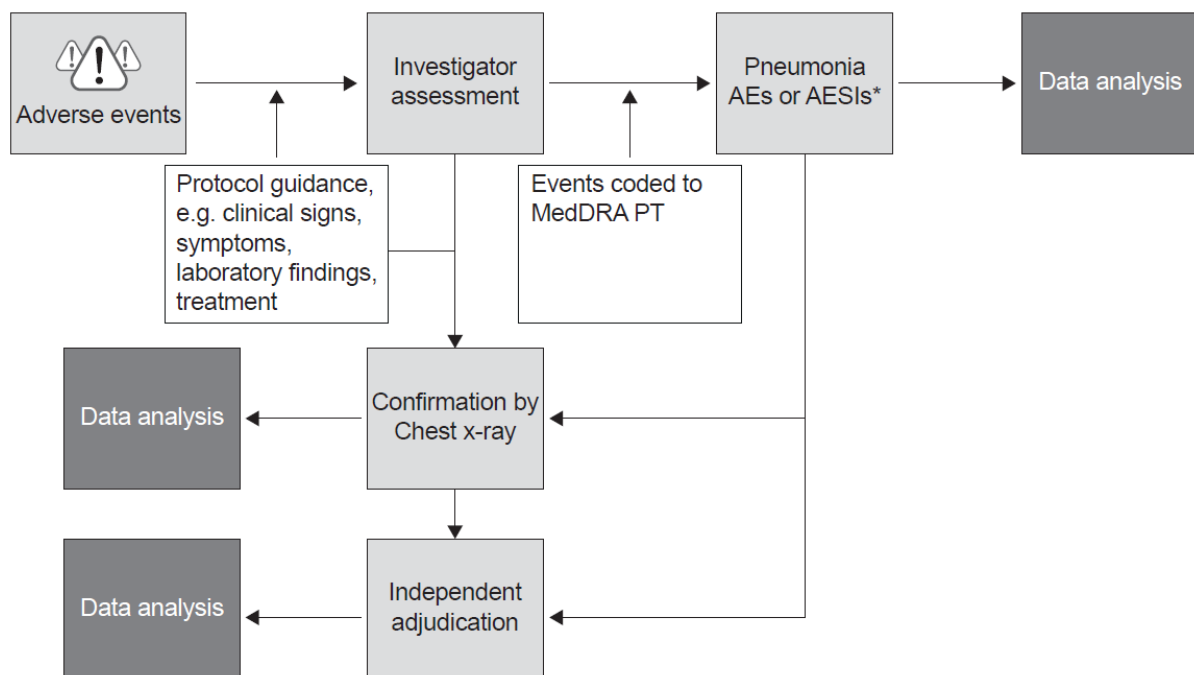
Adverse events

Investigator assessment

Pneumonia AEs or AESIs*

Data analysis

Protocol guidance, e.g. clinical signs, symptoms, laboratory findings, treatment

Events coded to MedDRA PT

Data analysis

Confirmation by Chest x-ray

Data analysis

Independent adjudication